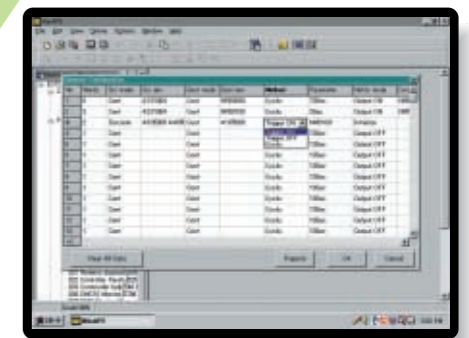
| | Mode | | | | | Method | | | |
|---|---|---|---|---|---|---|---|---|---|
| | | Cont | | Cont | | Cyclic | 100ms | Output ON | |
| | | Cont | | Cont | | Cyclic | 100ms | Output ON | |
| | | | | Cont | | Trigger ON | | | |
| | | Cont | | Cont | | | 100ms | Output OFF | |
| | | Cont | | Cont | | Cyclic | 100ms | Output OFF | |
| | | Cont | | Cont | | Cyclic | 100ms | Output OFF | |
| | | Cont | | Cont | | Cyclic | 100ms | Output OFF | |
| | | Cont | | Cont | | Cyclic | 100ms | Output OFF | |
| | | Cont | | Cont | | Cyclic | 100ms | Output OFF | |
| | | Cont | | Cont | | Cyclic | 100ms | Output OFF | |
| | | Cont | | Cont | | Cyclic | 100ms | Output OFF | |
| | | Cont | | Cont | | Cyclic | 100ms | Output OFF | |

Clear All Data

Properties

OK

Cancel